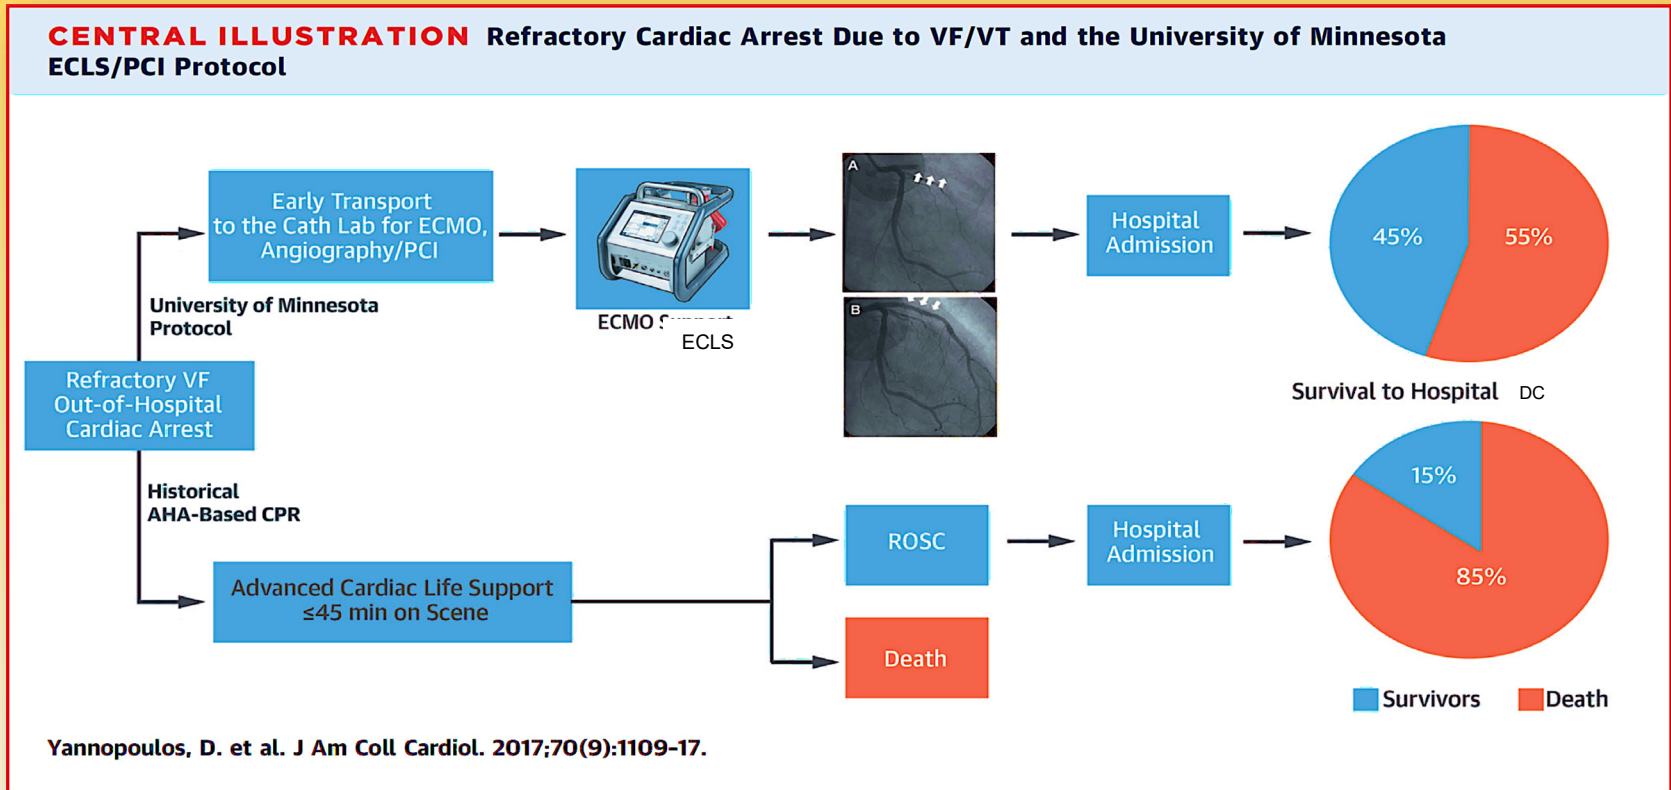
CENTRAL ILLUSTRATION Refractory Cardiac Arrest Due to VF/VT and the University of Minnesota ECLS/PCI Protocol

Early Transport to the Cath Lab for ECMO, Angiography/PCI

University of Minnesota Protocol

ECMO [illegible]
ECLS

A

B

Hospital Admission

45%
55%

Survival to Hospital DC

Refractory VF Out-of-Hospital Cardiac Arrest

Historical AHA-Based CPR

ROSC

Hospital Admission

15%
85%

Advanced Cardiac Life Support ≤45 min on Scene

Death

Survivors Death

Yannopoulos, D. et al. J Am Coll Cardiol. 2017;70(9):1109-17.